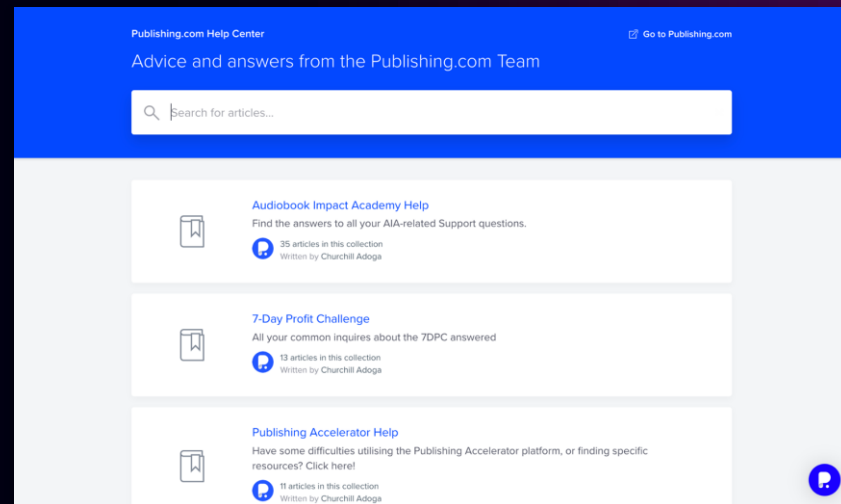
Publishing.com Help Center

Go to Publishing.com

Advice and answers from the Publishing.com Team

Search for articles...

Audiobook Impact Academy Help

Find the answers to all your AIA-related Support questions.

35 articles in this collection
Written by Churchill Adoga

7-Day Profit Challenge

All your common inquires about the 7DPC answered

13 articles in this collection
Written by Churchill Adoga

Publishing Accelerator Help

Have some difficulties utilising the Publishing Accelerator platform, or finding specific resources? Click here!

11 articles in this collection
Written by Churchill Adoga